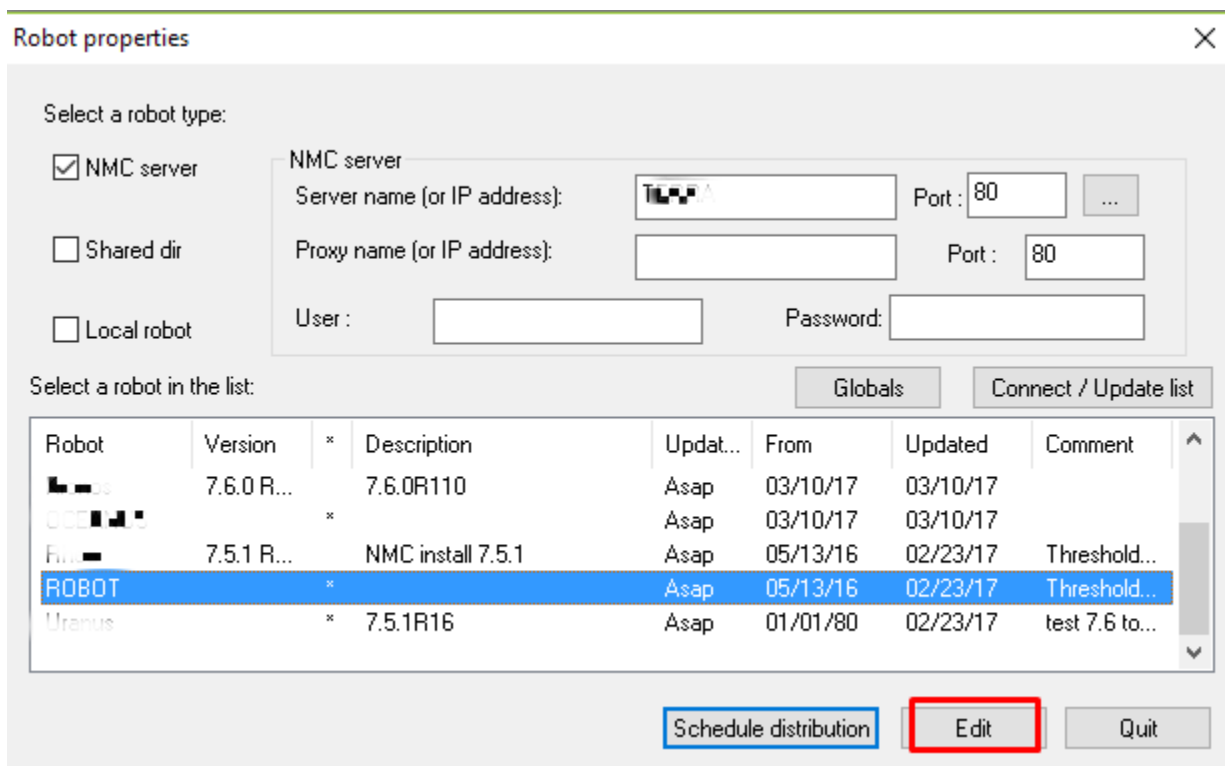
Robot properties

Select a robot type:

NMC server

Shared dir

Local robot

NMC server

Server name (or IP address): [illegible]

Port : 80

...

Proxy name (or IP address):

Port : 80

User :

Password:

Select a robot in the list:

Globals

Connect / Update list

| Robot | Version | * | Description | Updat... | From | Updated | Comment |
|---|---|---|---|---|---|---|---|
| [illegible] | 7.6.0 R... | | 7.6.0R110 | Asap | 03/10/17 | 03/10/17 | |
| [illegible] | | * | | Asap | 03/10/17 | 03/10/17 | |
| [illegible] | 7.5.1 R... | | NMC install 7.5.1 | Asap | 05/13/16 | 02/23/17 | Threshold... |
| ROBOT | | * | | Asap | 05/13/16 | 02/23/17 | Threshold... |
| Uranus | | * | 7.5.1R16 | Asap | 01/01/80 | 02/23/17 | test 7.6 to... |

Schedule distribution

Edit

Quit